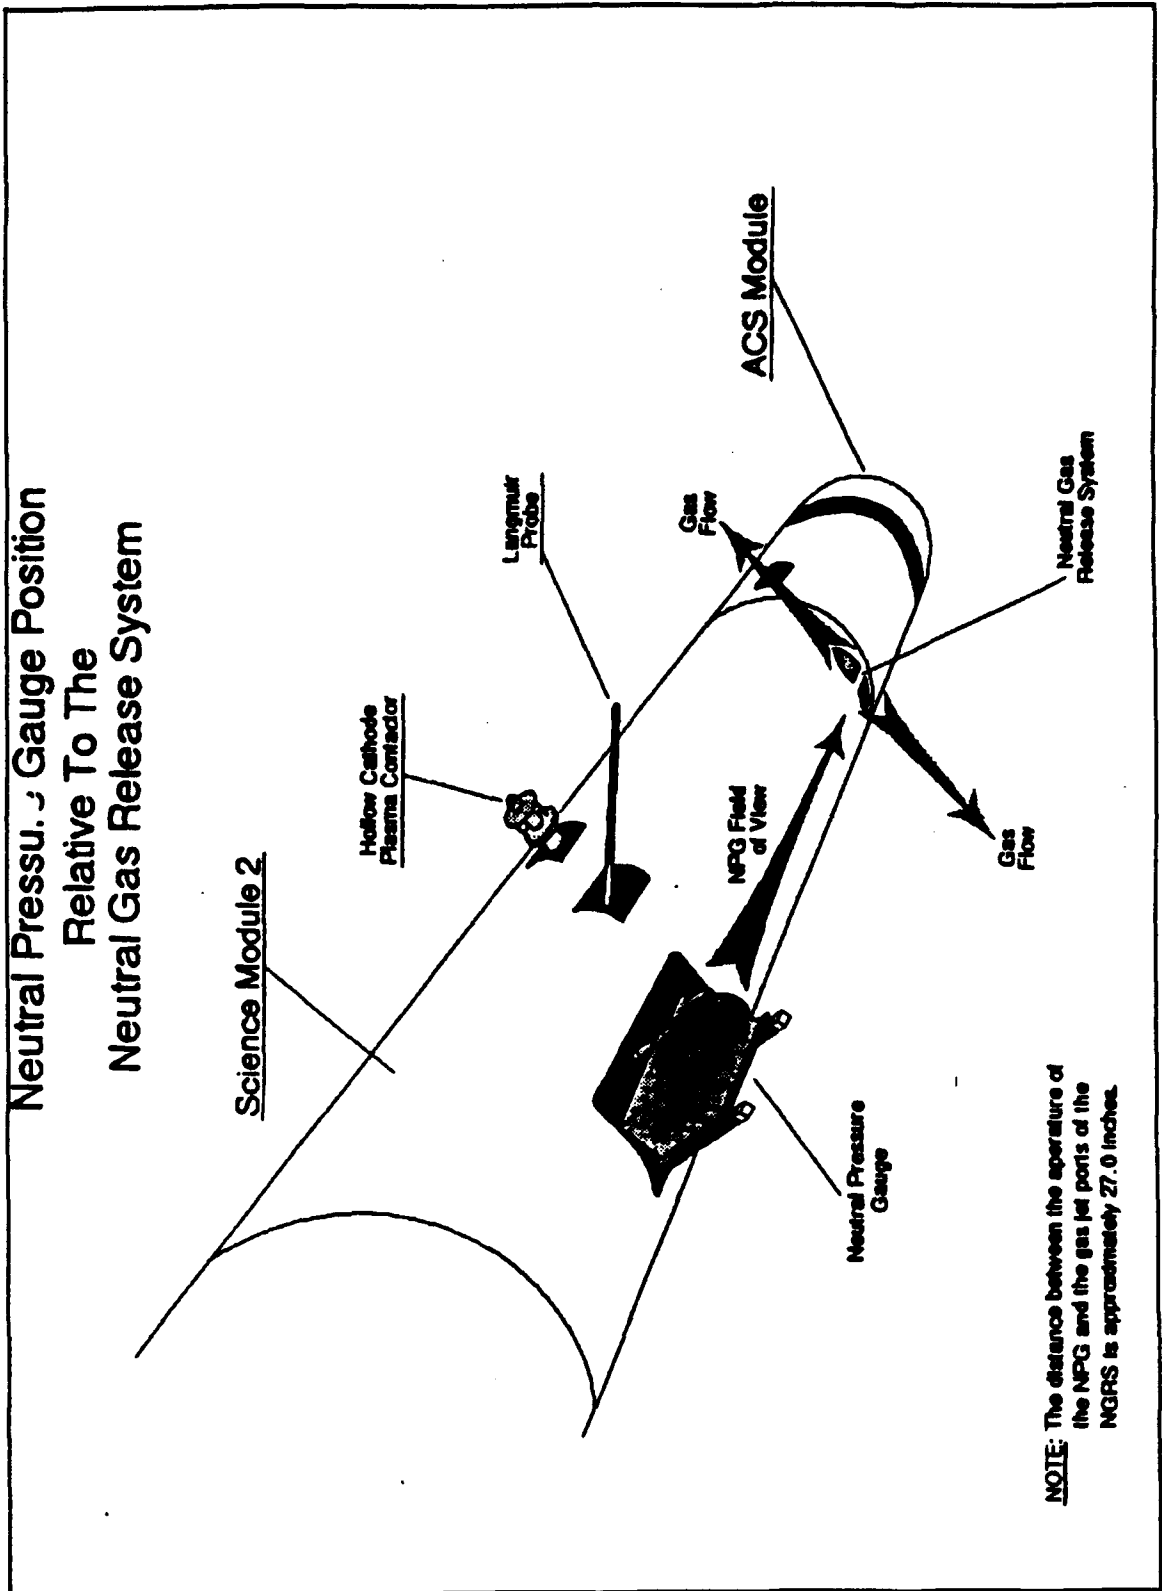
Neutral Pressu.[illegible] Gauge Position
Relative To The
Neutral Gas Release System

Science Module 2

Hollow Cathode Plasma Contactor

Langmuir Probe

ACS Module

Gas Flow

Neutral Gas Release System

NPG Field of View

Gas Flow

Neutral Pressure Gauge

NOTE: The distance between the aperture of the NPG and the gas jet ports of the NGRS is approximately 27.0 inches.